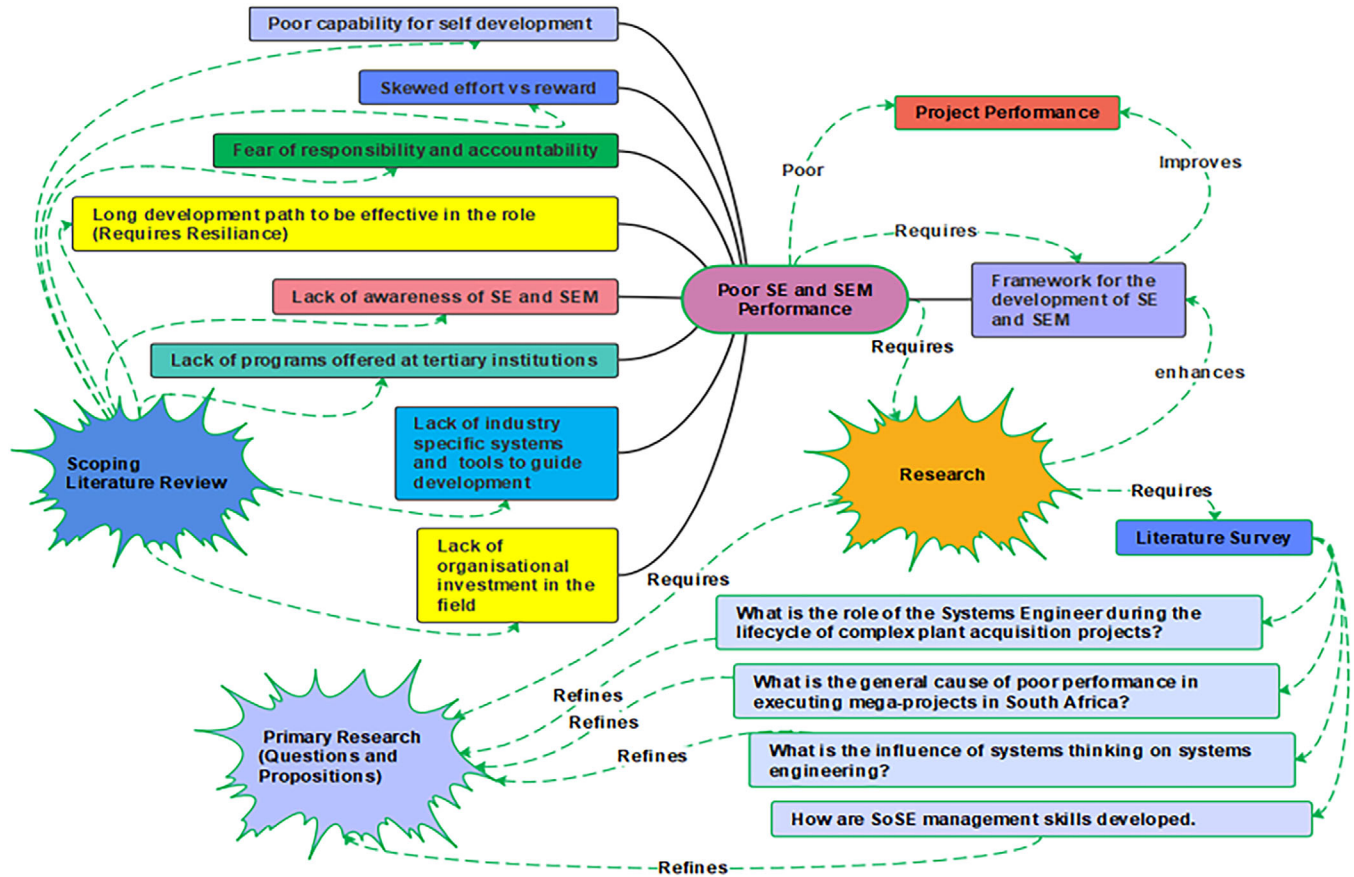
Poor capability for self development

Skewed effort vs reward

Fear of responsibility and accountability

Long development path to be effective in the role (Requires Resiliance)

Lack of awareness of SE and SEM

Lack of programs offered at tertiary institutions

Lack of industry specific systems and tools to guide development

Lack of organisational investment in the field

Scoping Literature Review

Poor SE and SEM Performance

Project Performance

Poor

Improves

Requires

Framework for the development of SE and SEM

Requires

enhances

Research

Requires

Literature Survey

Requires

What is the role of the Systems Engineer during the lifecycle of complex plant acquisition projects?

What is the general cause of poor performance in executing mega-projects in South Africa?

What is the influence of systems thinking on systems engineering?

How are SoSE management skills developed.

Refines

Refines

Refines

Refines

Primary Research (Questions and Propositions)